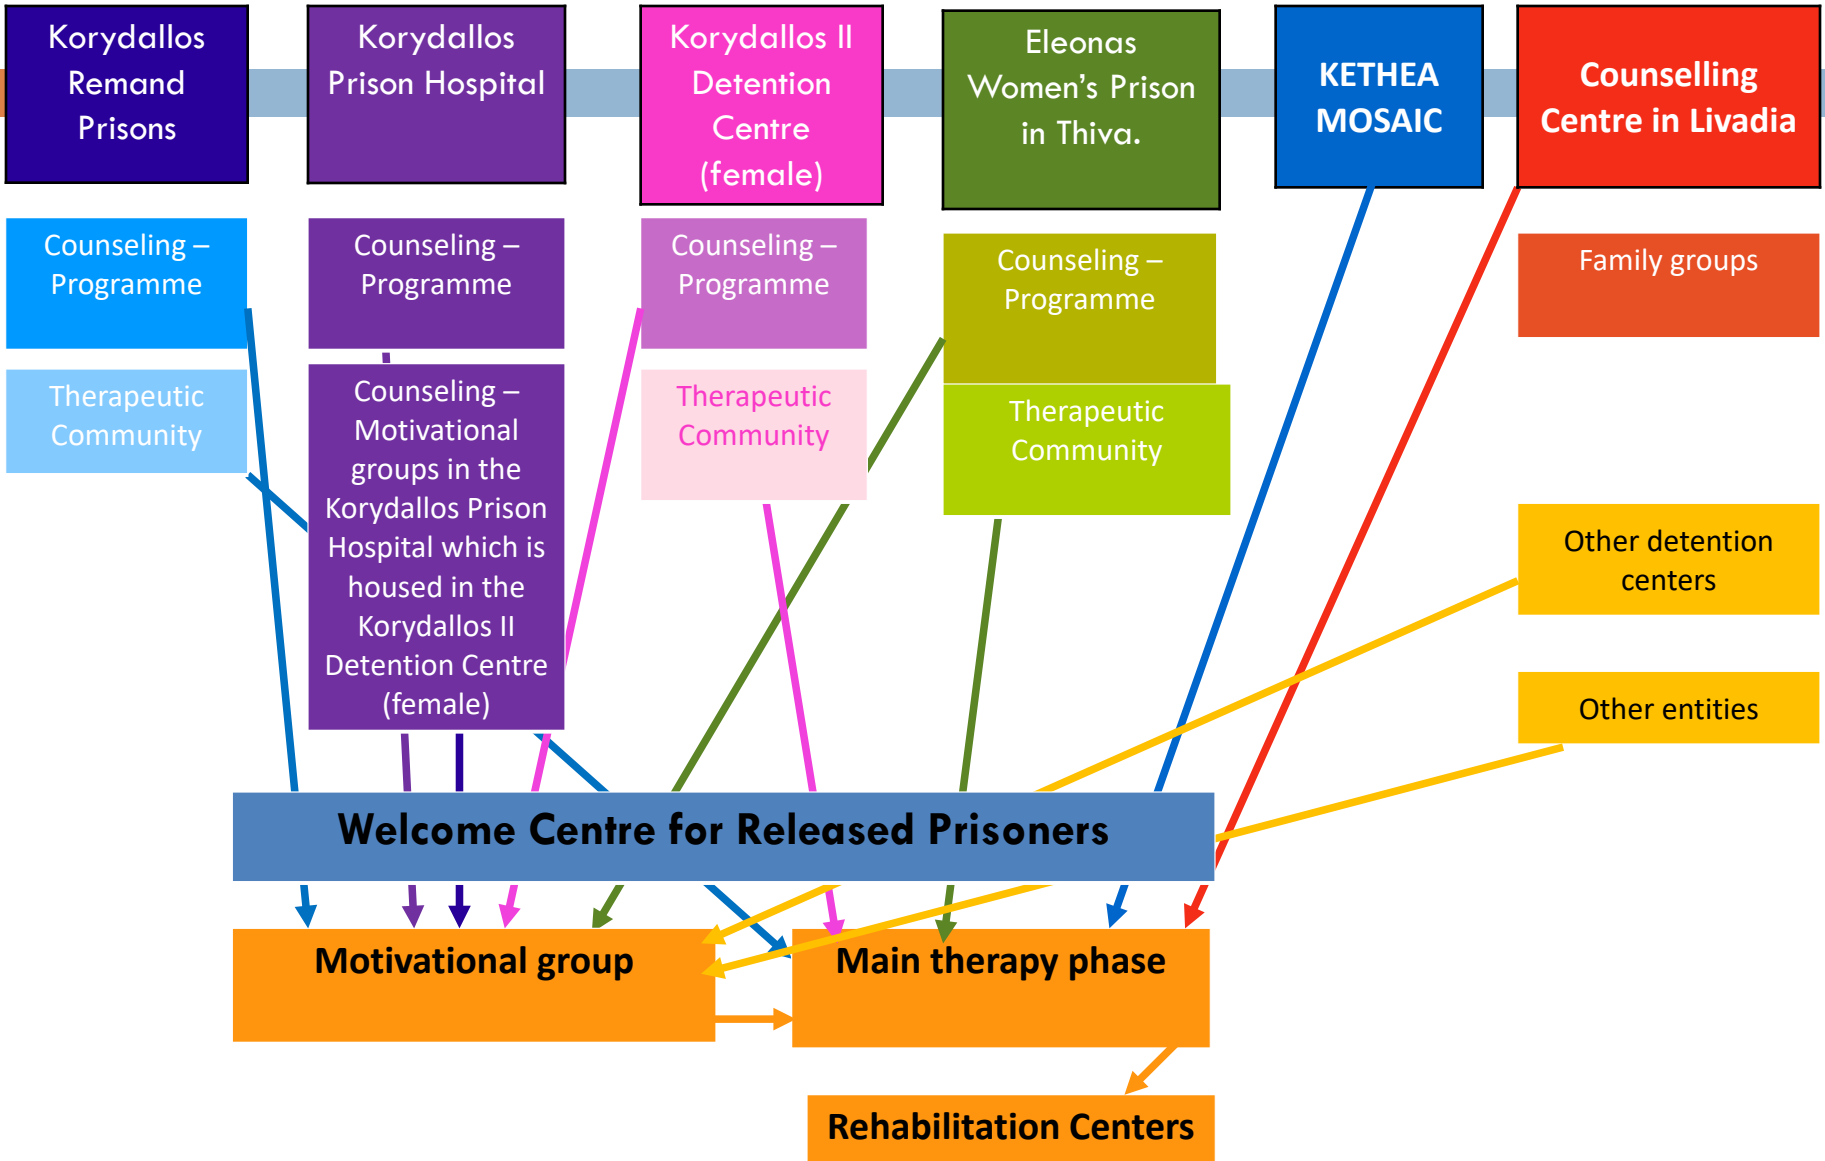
Korydallos Remand Prisons

Korydallos Prison Hospital

Korydallos II Detention Centre (female)

Eleonas Women's Prison in Thiva.

KETHEA MOSAIC

Counselling Centre in Livadia

Counseling – Programme

Therapeutic Community

Counseling – Programme

Counseling – Motivational groups in the Korydallos Prison Hospital which is housed in the Korydallos II Detention Centre (female)

Counseling – Programme

Therapeutic Community

Counseling – Programme

Therapeutic Community

Family groups

Other detention centers

Other entities

Welcome Centre for Released Prisoners

Motivational group

Main therapy phase

Rehabilitation Centers